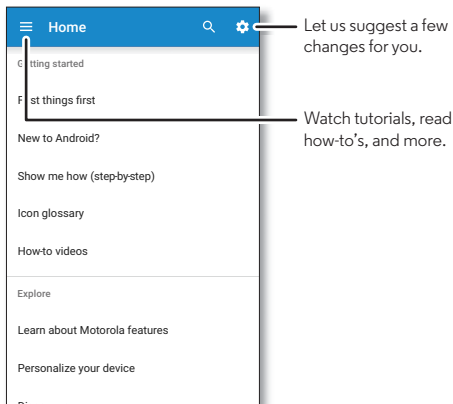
Home

Getting started

First things first

New to Android?

Show me how (step-by-step)

Icon glossary

How-to videos

Explore

Learn about Motorola features

Personalize your device

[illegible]

Let us suggest a few changes for you.

Watch tutorials, read how-to's, and more.